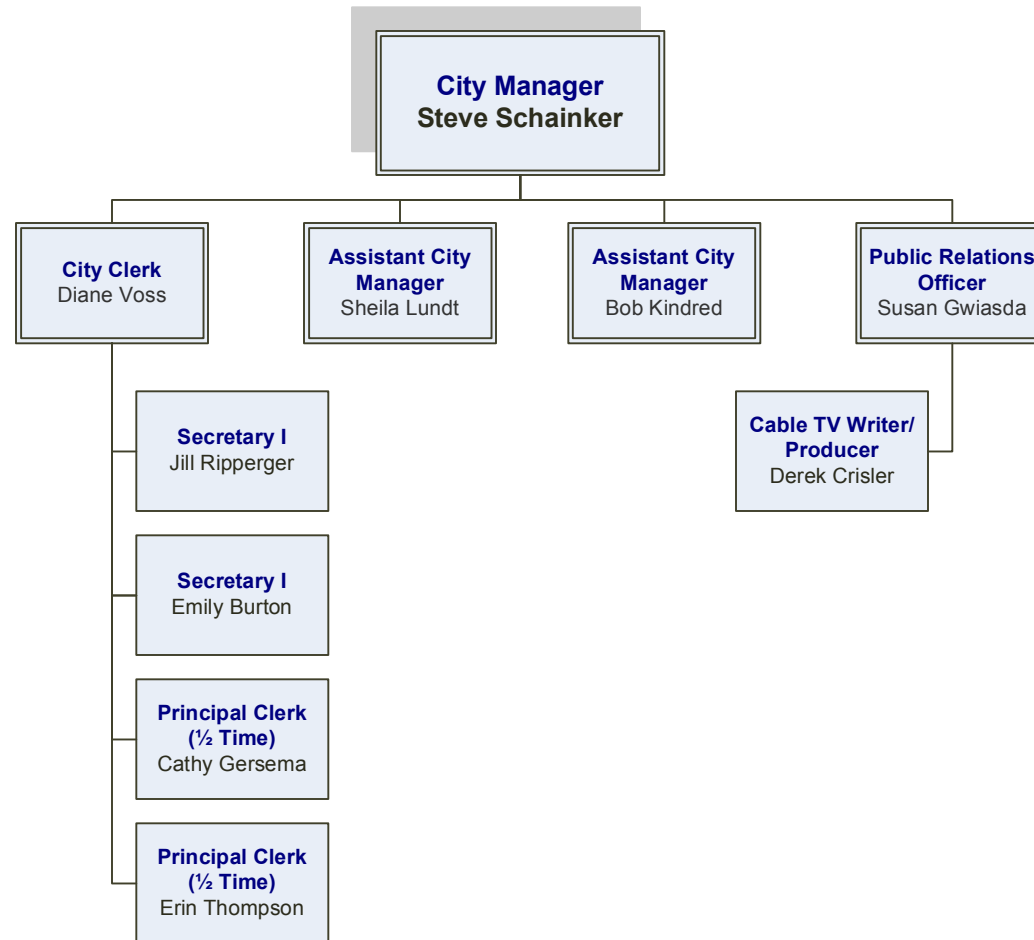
City Manager
Steve Schainker

City Clerk
Diane Voss

Assistant City Manager
Sheila Lundt

Assistant City Manager
Bob Kindred

Public Relations Officer
Susan Gwiasda

Secretary I
Jill Ripperger

Secretary I
Emily Burton

Principal Clerk (½ Time)
Cathy Gersema

Principal Clerk (½ Time)
Erin Thompson

Cable TV Writer/ Producer
Derek Crisler